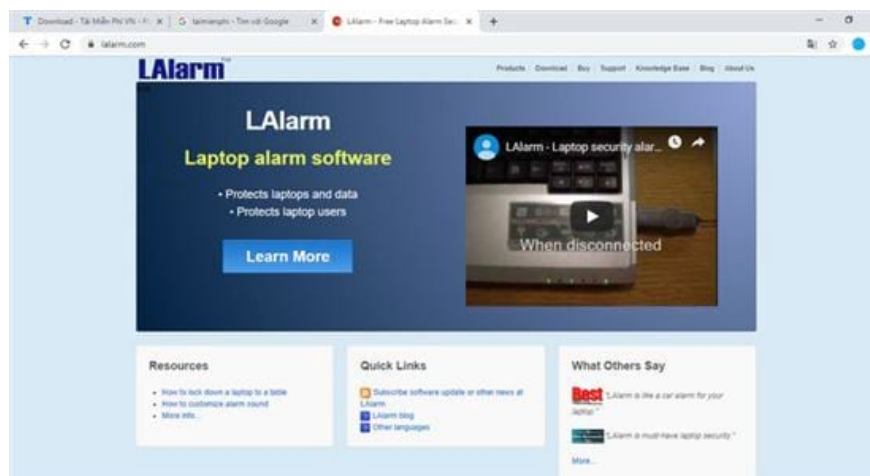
Download - Tải Miễn Phí VN - P... | laimenphi - Tìm với Google | LAlarm - Free Laptop Alarm Sec...

lalarm.com

LAlarm™

Products Download Buy Support Knowledge Base Blog About Us

LAlarm

Laptop alarm software

• Protects laptops and data
• Protects laptop users

Learn More

LAlarm - Laptop security alar...

When disconnected

Resources

• How to lock down a laptop to a table
• How to customize alarm sound
• More info...

Quick Links

Subscribe software update or other news at LAlarm
LAlarm blog
Other languages

What Others Say

Best "LAlarm is like a car alarm for your laptop."

"LAlarm is must-have laptop security."

More...